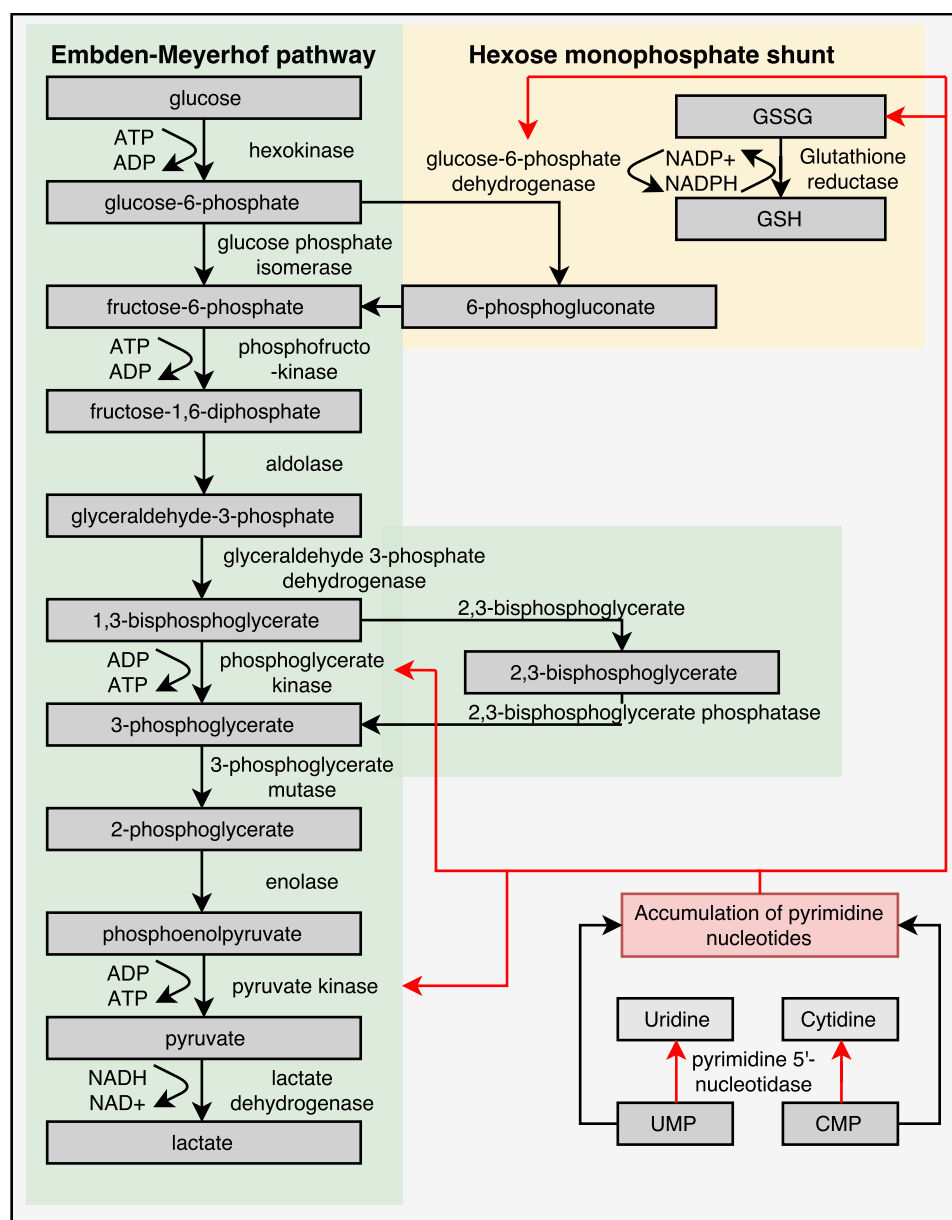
Embden-Meyerhof pathway

Hexose monophosphate shunt

glucose

ATP
ADP

hexokinase

glucose-6-phosphate
dehydrogenase

GSSG

NADP+
NADPH

Glutathione
reductase

GSH

glucose-6-phosphate

glucose phosphate
isomerase

fructose-6-phosphate

6-phosphogluconate

ATP
ADP

phosphofructo
-kinase

fructose-1,6-diphosphate

aldolase

glyceraldehyde-3-phosphate

glyceraldehyde 3-phosphate
dehydrogenase

1,3-bisphosphoglycerate

2,3-bisphosphoglycerate

ADP
ATP

phosphoglycerate
kinase

2,3-bisphosphoglycerate

2,3-bisphosphoglycerate phosphatase

3-phosphoglycerate

3-phosphoglycerate
mutase

2-phosphoglycerate

enolase

phosphoenolpyruvate

Accumulation of pyrimidine
nucleotides

ADP
ATP

pyruvate kinase

pyruvate

Uridine

Cytidine

NADH
NAD+

lactate
dehydrogenase

pyrimidine 5'-
nucleotidase

lactate

UMP

CMP